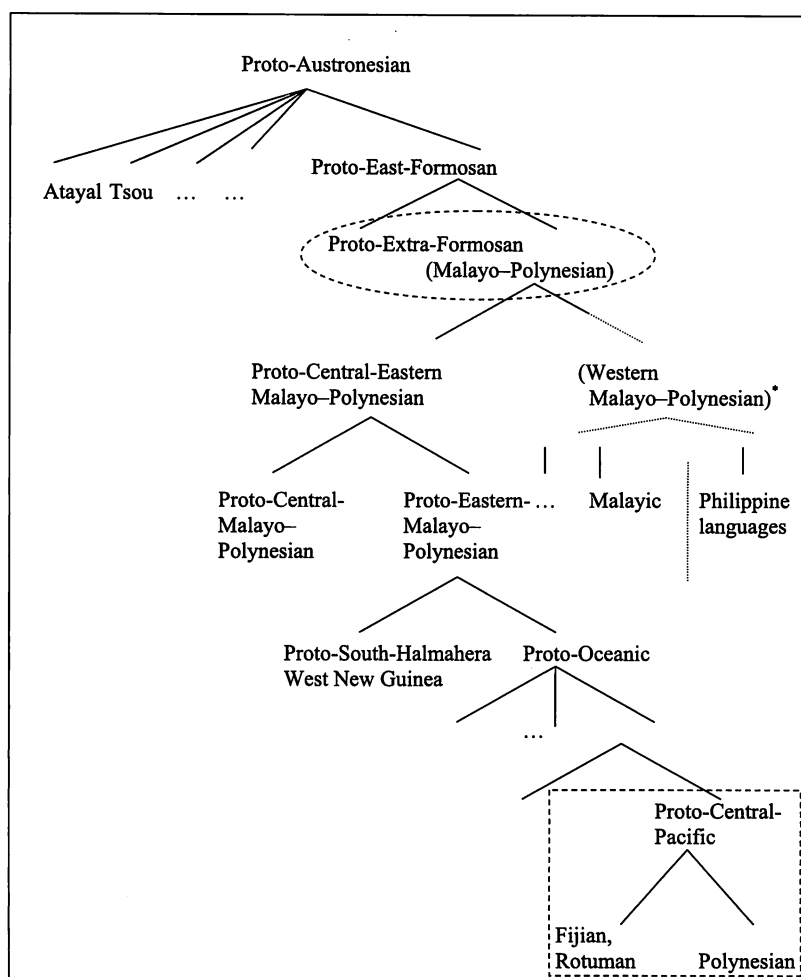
Proto-Austronesian

Atayal Tsou … …

Proto-East-Formosan

Proto-Extra-Formosan (Malayo–Polynesian)

Proto-Central-Eastern Malayo–Polynesian

(Western Malayo–Polynesian)*

Proto-Central-Malayo–Polynesian

Proto-Eastern-Malayo–Polynesian

…

Malayic

Philippine languages

Proto-South-Halmahera West New Guinea

Proto-Oceanic

…

Proto-Central-Pacific

Fijian, Rotuman

Polynesian